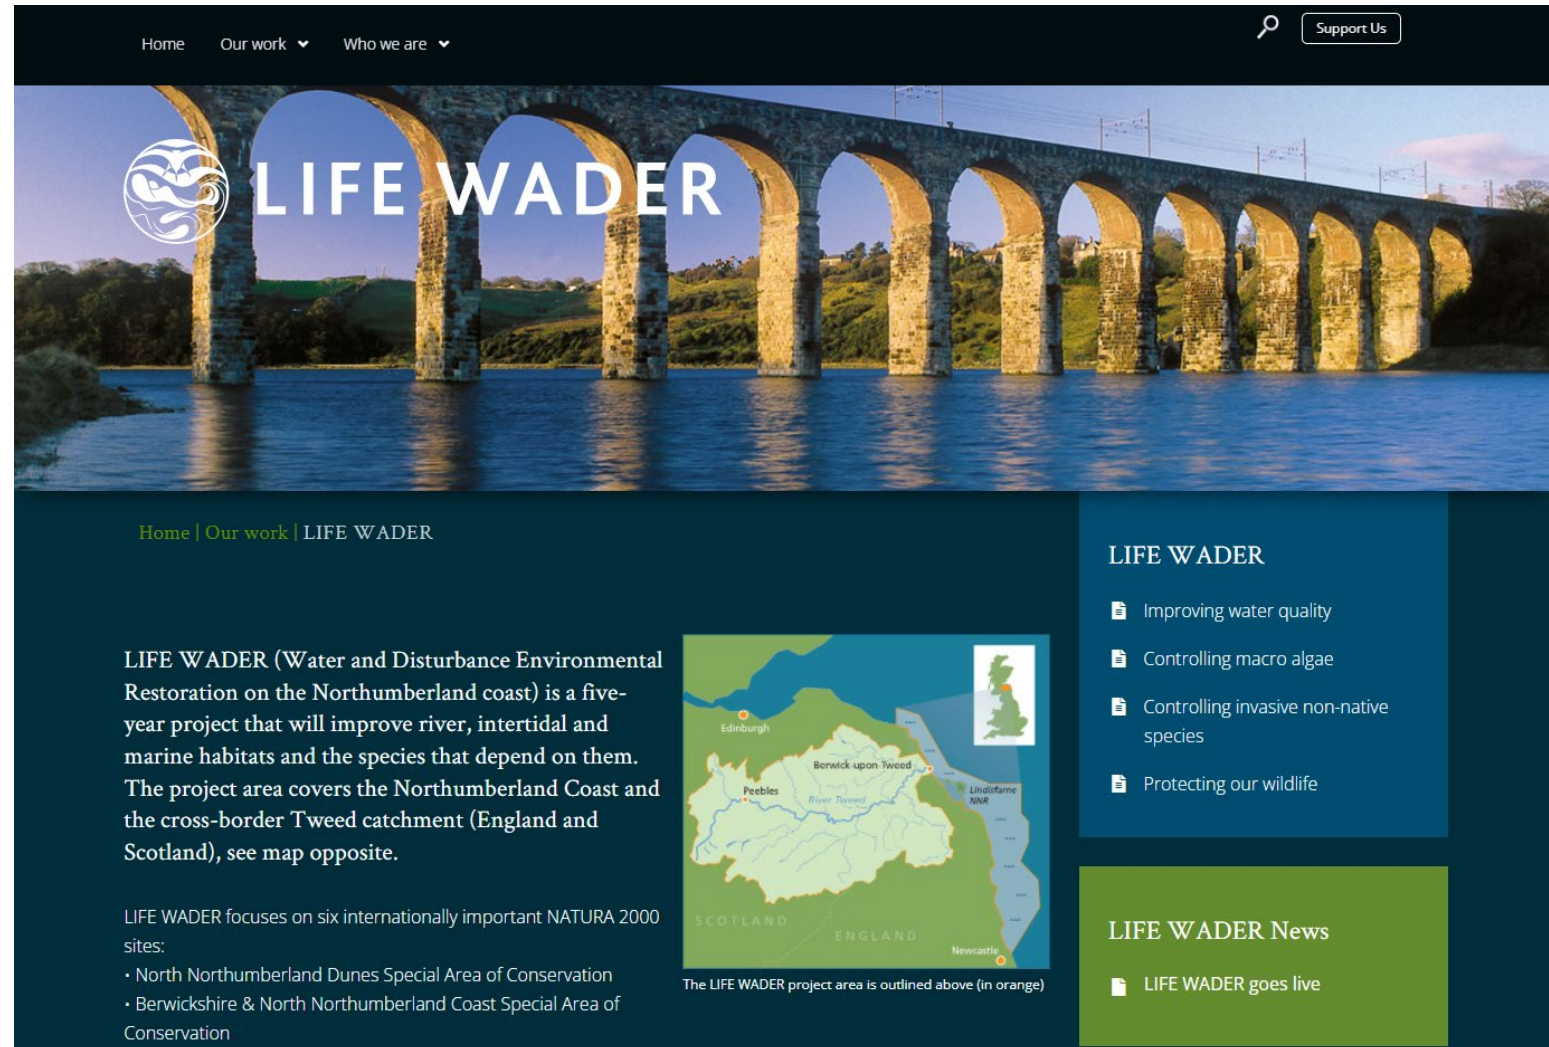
Home Our work Who we are

Support Us

LIFE WADER

Home | Our work | LIFE WADER

LIFE WADER (Water and Disturbance Environmental Restoration on the Northumberland coast) is a five-year project that will improve river, intertidal and marine habitats and the species that depend on them. The project area covers the Northumberland Coast and the cross-border Tweed catchment (England and Scotland), see map opposite.

Edinburgh
Berwick-upon-Tweed
Peebles
River Tweed
Lindisfarne NNR
SCOTLAND
ENGLAND
Newcastle

The LIFE WADER project area is outlined above (in orange)

LIFE WADER focuses on six internationally important NATURA 2000 sites:
• North Northumberland Dunes Special Area of Conservation
• Berwickshire & North Northumberland Coast Special Area of Conservation

LIFE WADER

Improving water quality

Controlling macro algae

Controlling invasive non-native species

Protecting our wildlife

LIFE WADER News

LIFE WADER goes live